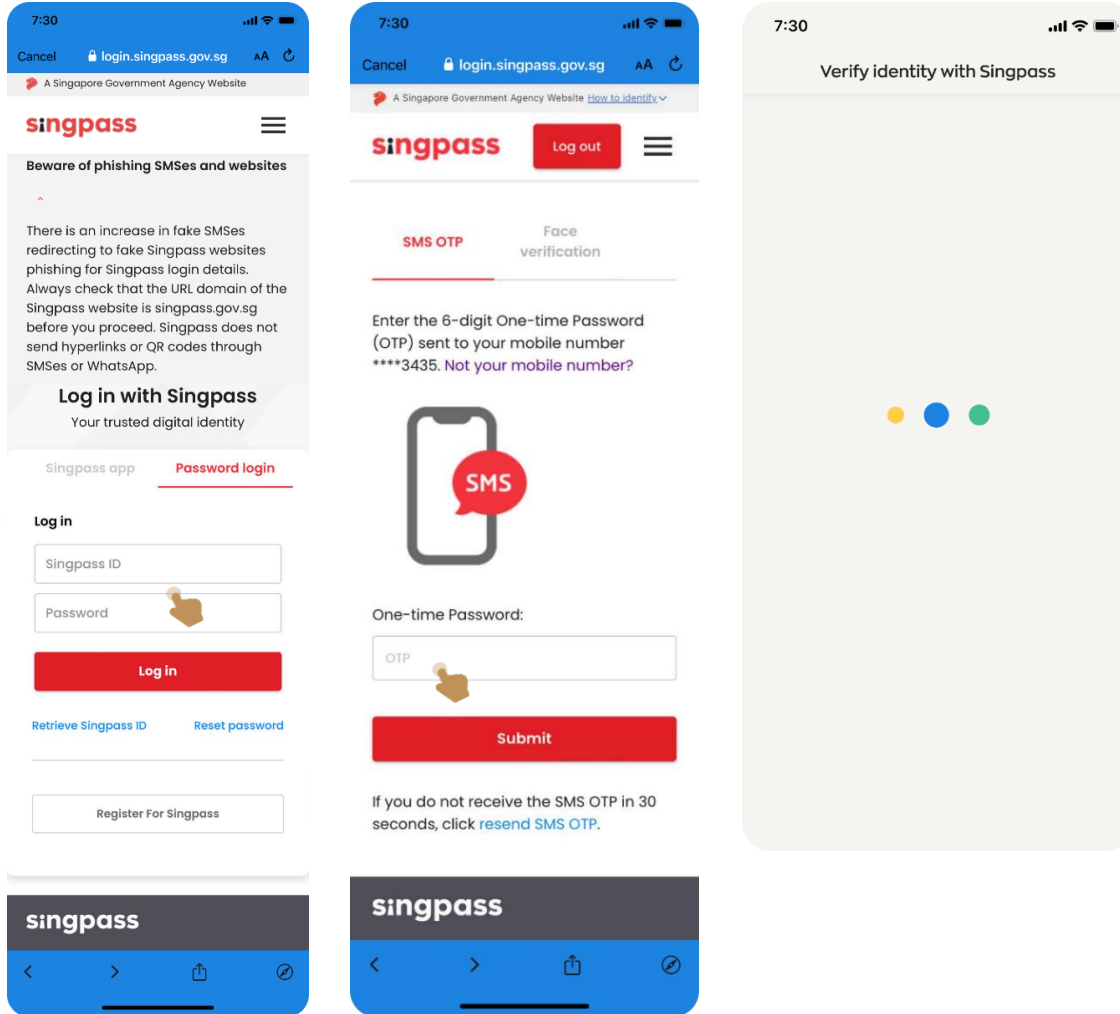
7:30

Cancel login.singpass.gov.sg AA

A Singapore Government Agency Website

singpass

Beware of phishing SMSes and websites

There is an increase in fake SMSes redirecting to fake Singpass websites phishing for Singpass login details. Always check that the URL domain of the Singpass website is singpass.gov.sg before you proceed. Singpass does not send hyperlinks or QR codes through SMSes or WhatsApp.

Log in with Singpass

Your trusted digital identity

Singpass app Password login

Log in

Singpass ID

Password

Log in

Retrieve Singpass ID Reset password

Register For Singpass

singpass

7:30

Cancel login.singpass.gov.sg AA

A Singapore Government Agency Website How to identify

singpass Log out

SMS OTP Face verification

Enter the 6-digit One-time Password (OTP) sent to your mobile number ****3435. Not your mobile number?

SMS

One-time Password:

OTP

Submit

If you do not receive the SMS OTP in 30 seconds, click resend SMS OTP.

singpass

7:30

Verify identity with Singpass